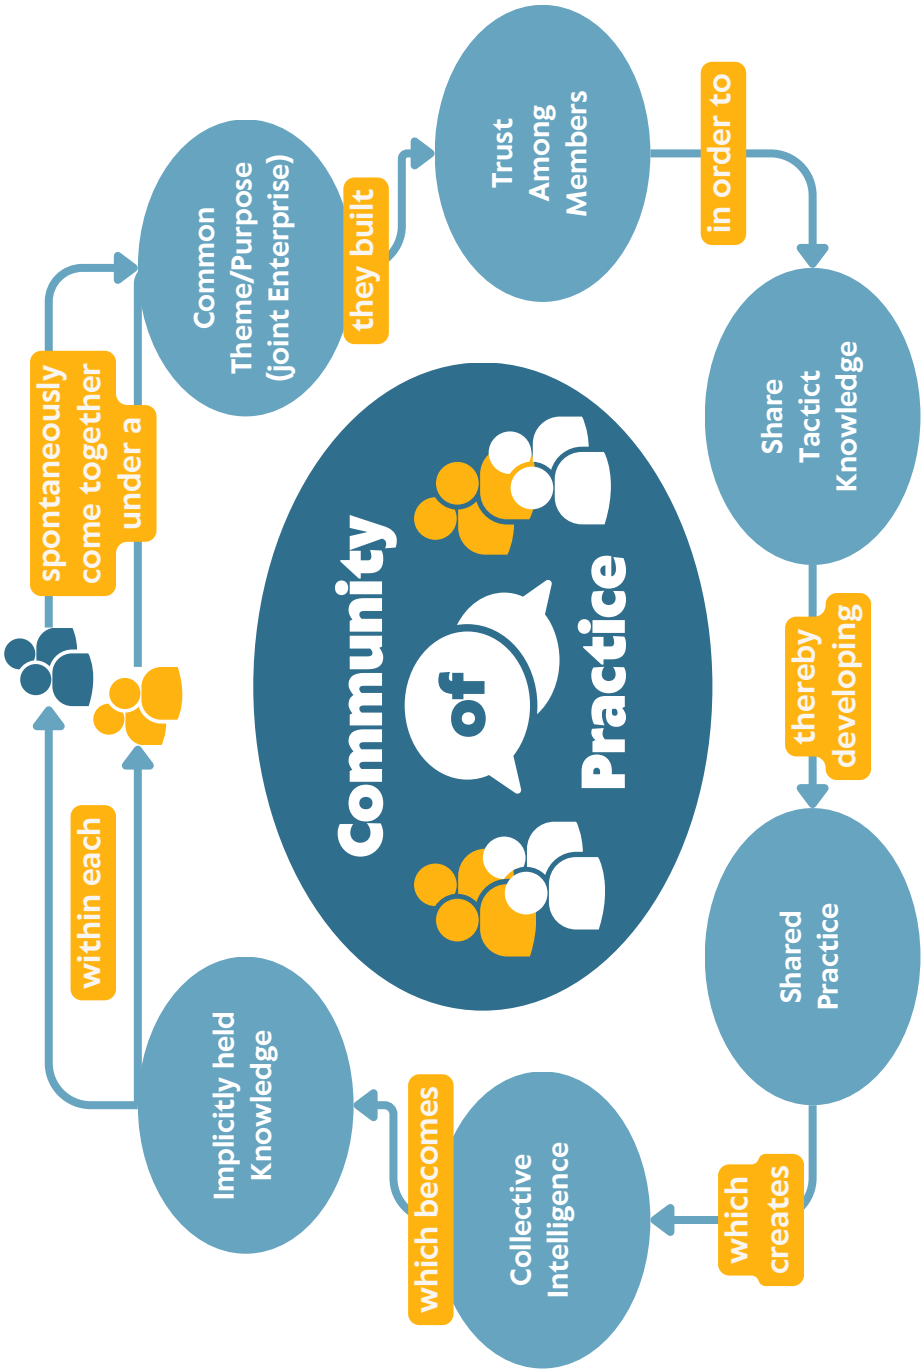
Community of Practice

spontaneously come together under a

Common Theme/Purpose (joint Enterprise)

they built

Trust Among Members

in order to

Share Tactict Knowledge

thereby developing

Shared Practice

which creates

Collective Intelligence

which becomes

Implicitly held Knowledge

within each